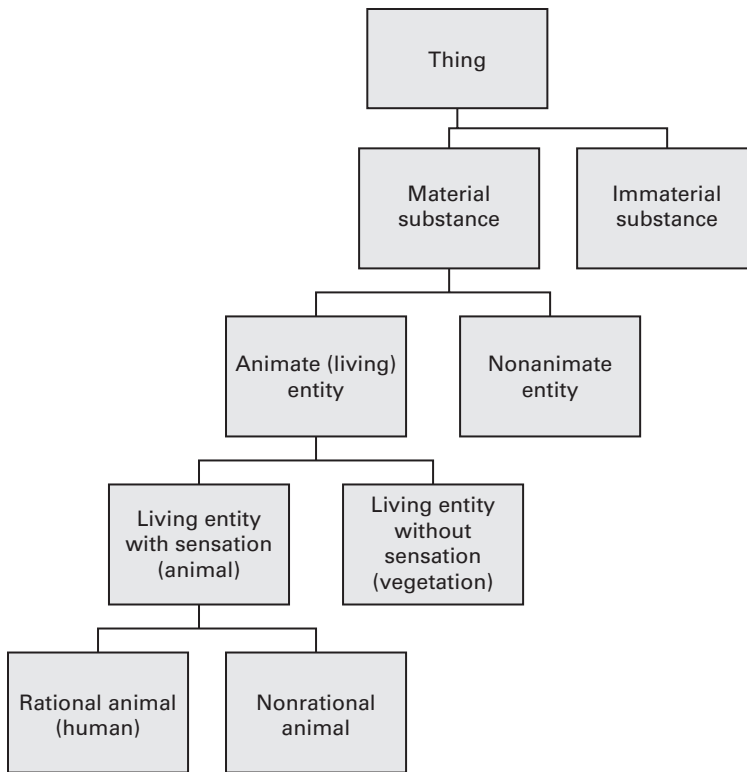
Thing

Material substance

Immaterial substance

Animate (living) entity

Nonanimate entity

Living entity with sensation (animal)

Living entity without sensation (vegetation)

Rational animal (human)

Nonrational animal